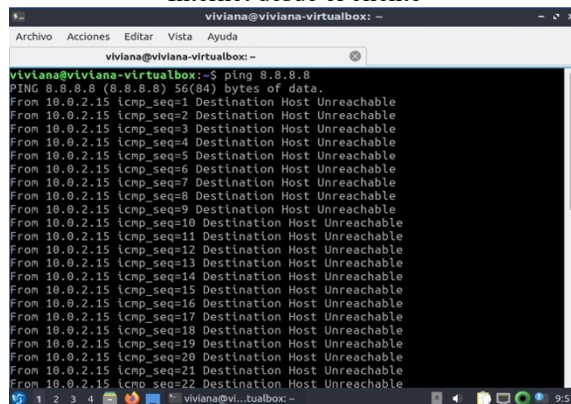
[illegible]

viviana@viviana-virtualbox: ~

Archivo Acciones Editar Vista Ayuda

viviana@viviana-virtualbox: ~

viviana@viviana-virtualbox:~$ ping 8.8.8.8
PING 8.8.8.8 (8.8.8.8) 56(84) bytes of data.
From 10.0.2.15 icmp_seq=1 Destination Host Unreachable
From 10.0.2.15 icmp_seq=2 Destination Host Unreachable
From 10.0.2.15 icmp_seq=3 Destination Host Unreachable
From 10.0.2.15 icmp_seq=4 Destination Host Unreachable
From 10.0.2.15 icmp_seq=5 Destination Host Unreachable
From 10.0.2.15 icmp_seq=6 Destination Host Unreachable
From 10.0.2.15 icmp_seq=7 Destination Host Unreachable
From 10.0.2.15 icmp_seq=8 Destination Host Unreachable
From 10.0.2.15 icmp_seq=9 Destination Host Unreachable
From 10.0.2.15 icmp_seq=10 Destination Host Unreachable
From 10.0.2.15 icmp_seq=11 Destination Host Unreachable
From 10.0.2.15 icmp_seq=12 Destination Host Unreachable
From 10.0.2.15 icmp_seq=13 Destination Host Unreachable
From 10.0.2.15 icmp_seq=14 Destination Host Unreachable
From 10.0.2.15 icmp_seq=15 Destination Host Unreachable
From 10.0.2.15 icmp_seq=16 Destination Host Unreachable
From 10.0.2.15 icmp_seq=17 Destination Host Unreachable
From 10.0.2.15 icmp_seq=18 Destination Host Unreachable
From 10.0.2.15 icmp_seq=19 Destination Host Unreachable
From 10.0.2.15 icmp_seq=20 Destination Host Unreachable
From 10.0.2.15 icmp_seq=21 Destination Host Unreachable
From 10.0.2.15 icmp_seq=22 Destination Host Unreachable

1 2 3 4 viviana@vi...tualbox: ~ 9:5